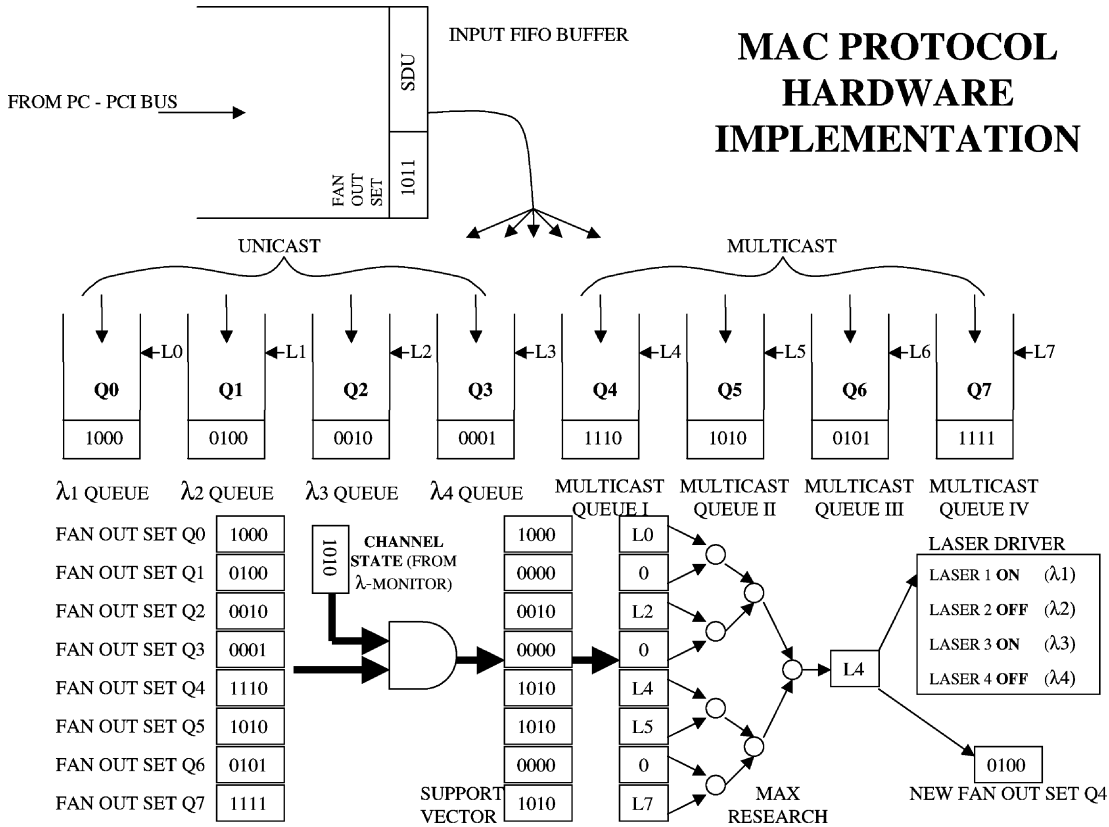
MAC PROTOCOL HARDWARE IMPLEMENTATION

INPUT FIFO BUFFER

FROM PC - PCI BUS

SDU

FAN OUT SET

1011

UNICAST

MULTICAST

L0 L1 L2 L3 L4 L5 L6 L7

| Q0 | Q1 | Q2 | Q3 | Q4 | Q5 | Q6 | Q7 |
|---|---|---|---|---|---|---|---|
| 1000 | 0100 | 0010 | 0001 | 1110 | 1010 | 0101 | 1111 |
| $\lambda$1 QUEUE | $\lambda$2 QUEUE | $\lambda$3 QUEUE | $\lambda$4 QUEUE | MULTICAST QUEUE I | MULTICAST QUEUE II | MULTICAST QUEUE III | MULTICAST QUEUE IV |

| | | | |
|---|---|---|---|
| FAN OUT SET Q0 | 1000 | 1000 | L0 |
| FAN OUT SET Q1 | 0100 | 0000 | 0 |
| FAN OUT SET Q2 | 0010 | 0010 | L2 |
| FAN OUT SET Q3 | 0001 | 0000 | 0 |
| FAN OUT SET Q4 | 1110 | 1010 | L4 |
| FAN OUT SET Q5 | 1010 | 1010 | L5 |
| FAN OUT SET Q6 | 0101 | 0000 | 0 |
| FAN OUT SET Q7 | 1111 | 1010 | L7 |

1010

CHANNEL STATE (FROM $\lambda$-MONITOR)

SUPPORT VECTOR

MAX RESEARCH

L4

LASER DRIVER
LASER 1 ON ($\lambda$1)
LASER 2 OFF ($\lambda$2)
LASER 3 ON ($\lambda$3)
LASER 4 OFF ($\lambda$4)

0100
NEW FAN OUT SET Q4